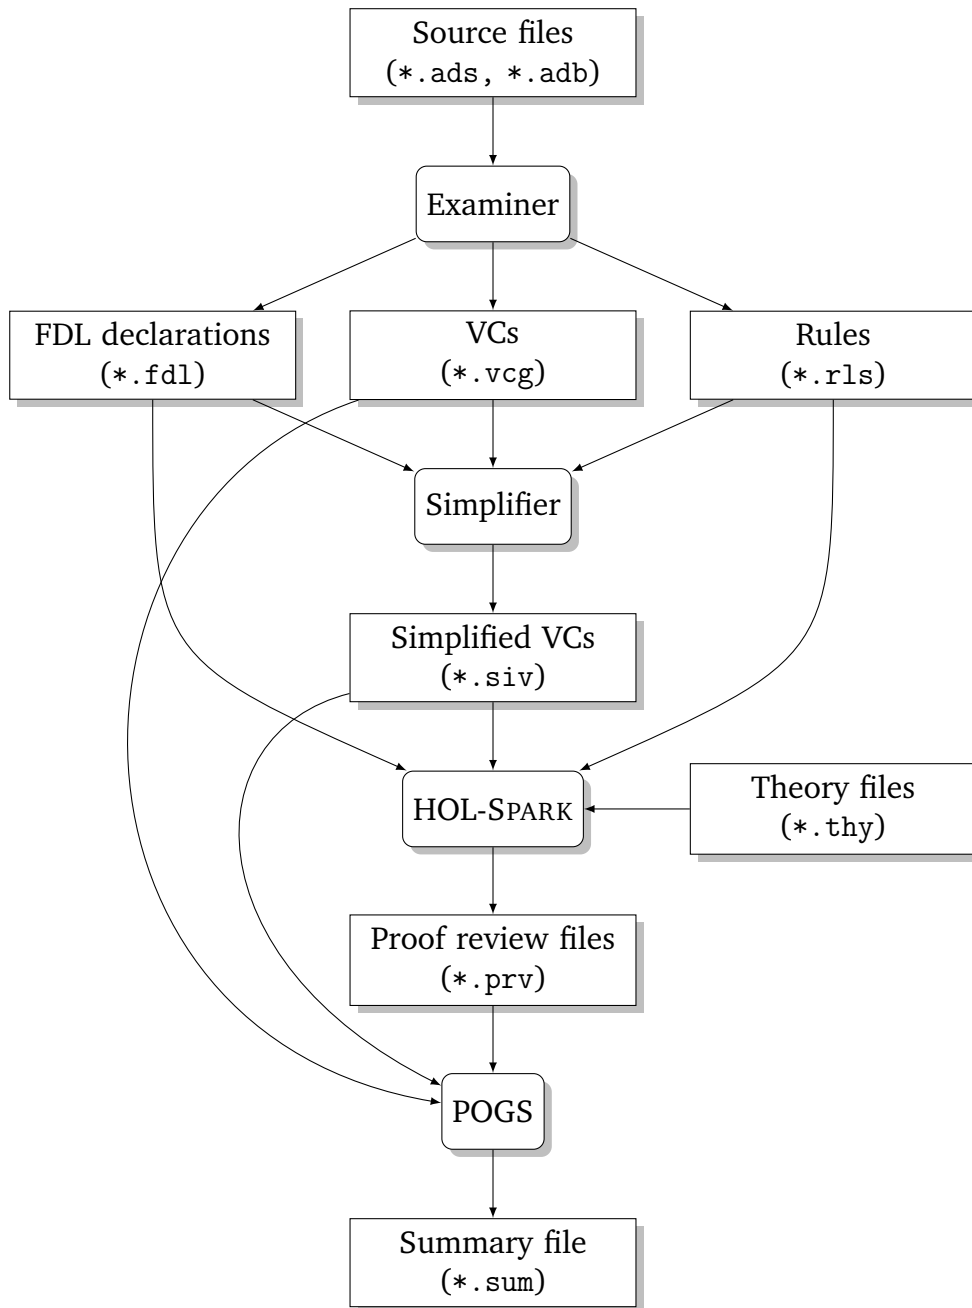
Source files
(*.ads, *.adb)

Examiner

FDL declarations
(*.fdl)

VCs
(*.vcg)

Rules
(*.rls)

Simplifier

Simplified VCs
(*.siv)

HOL-SPARK

Theory files
(*.thy)

Proof review files
(*.prv)

POGS

Summary file
(*.sum)